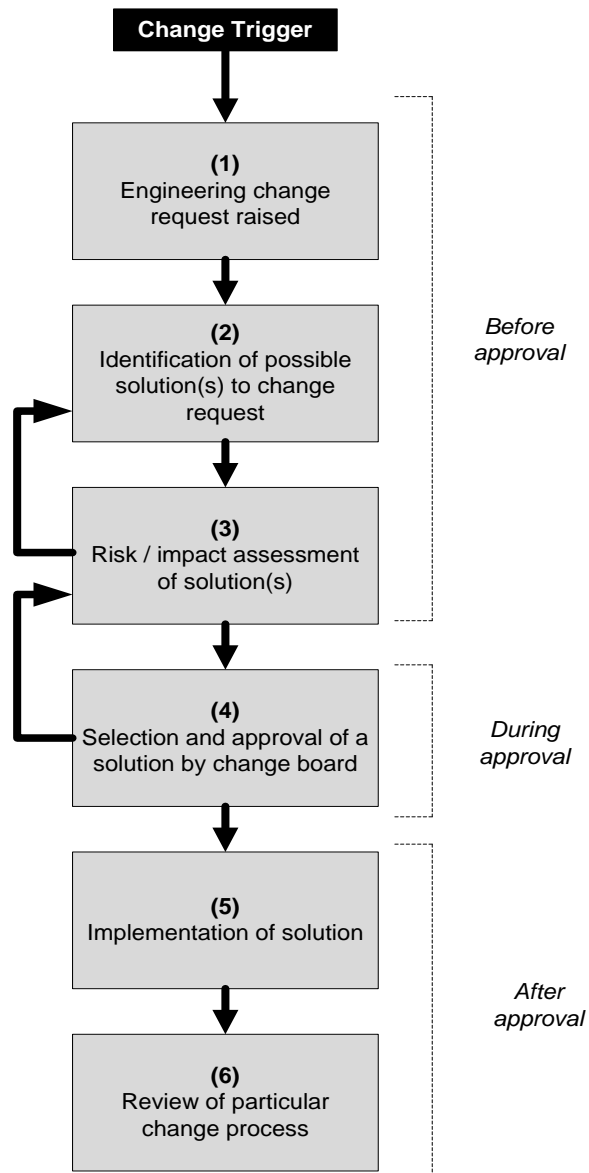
Change Trigger

(1)
Engineering change request raised

(2)
Identification of possible solution(s) to change request

(3)
Risk / impact assessment of solution(s)

Before approval

(4)
Selection and approval of a solution by change board

During approval

(5)
Implementation of solution

(6)
Review of particular change process

After approval